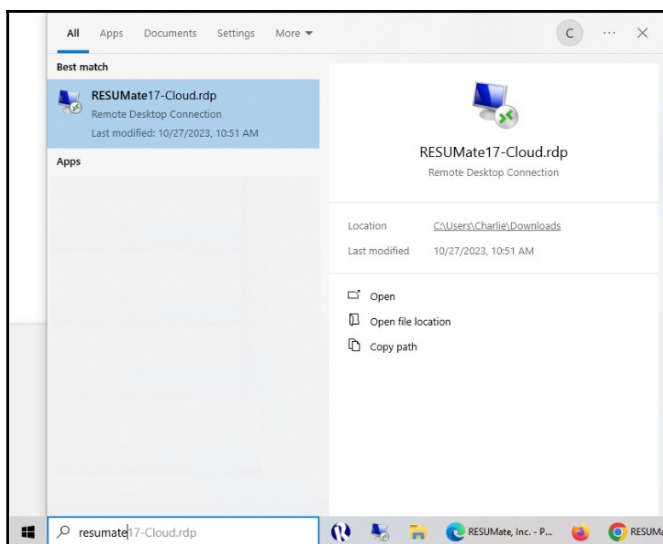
All Apps Documents Settings More ▾

C ··· ×

Best match

RESUMate17-Cloud.rdp
Remote Desktop Connection
Last modified: 10/27/2023, 10:51 AM

Apps

RESUMate17-Cloud.rdp
Remote Desktop Connection

Location C:\Users\Charlie\Downloads
Last modified 10/27/2023, 10:51 AM

Open
Open file location
Copy path

resumate17-Cloud.rdp

RESUMate, Inc. - P...

RESUMa